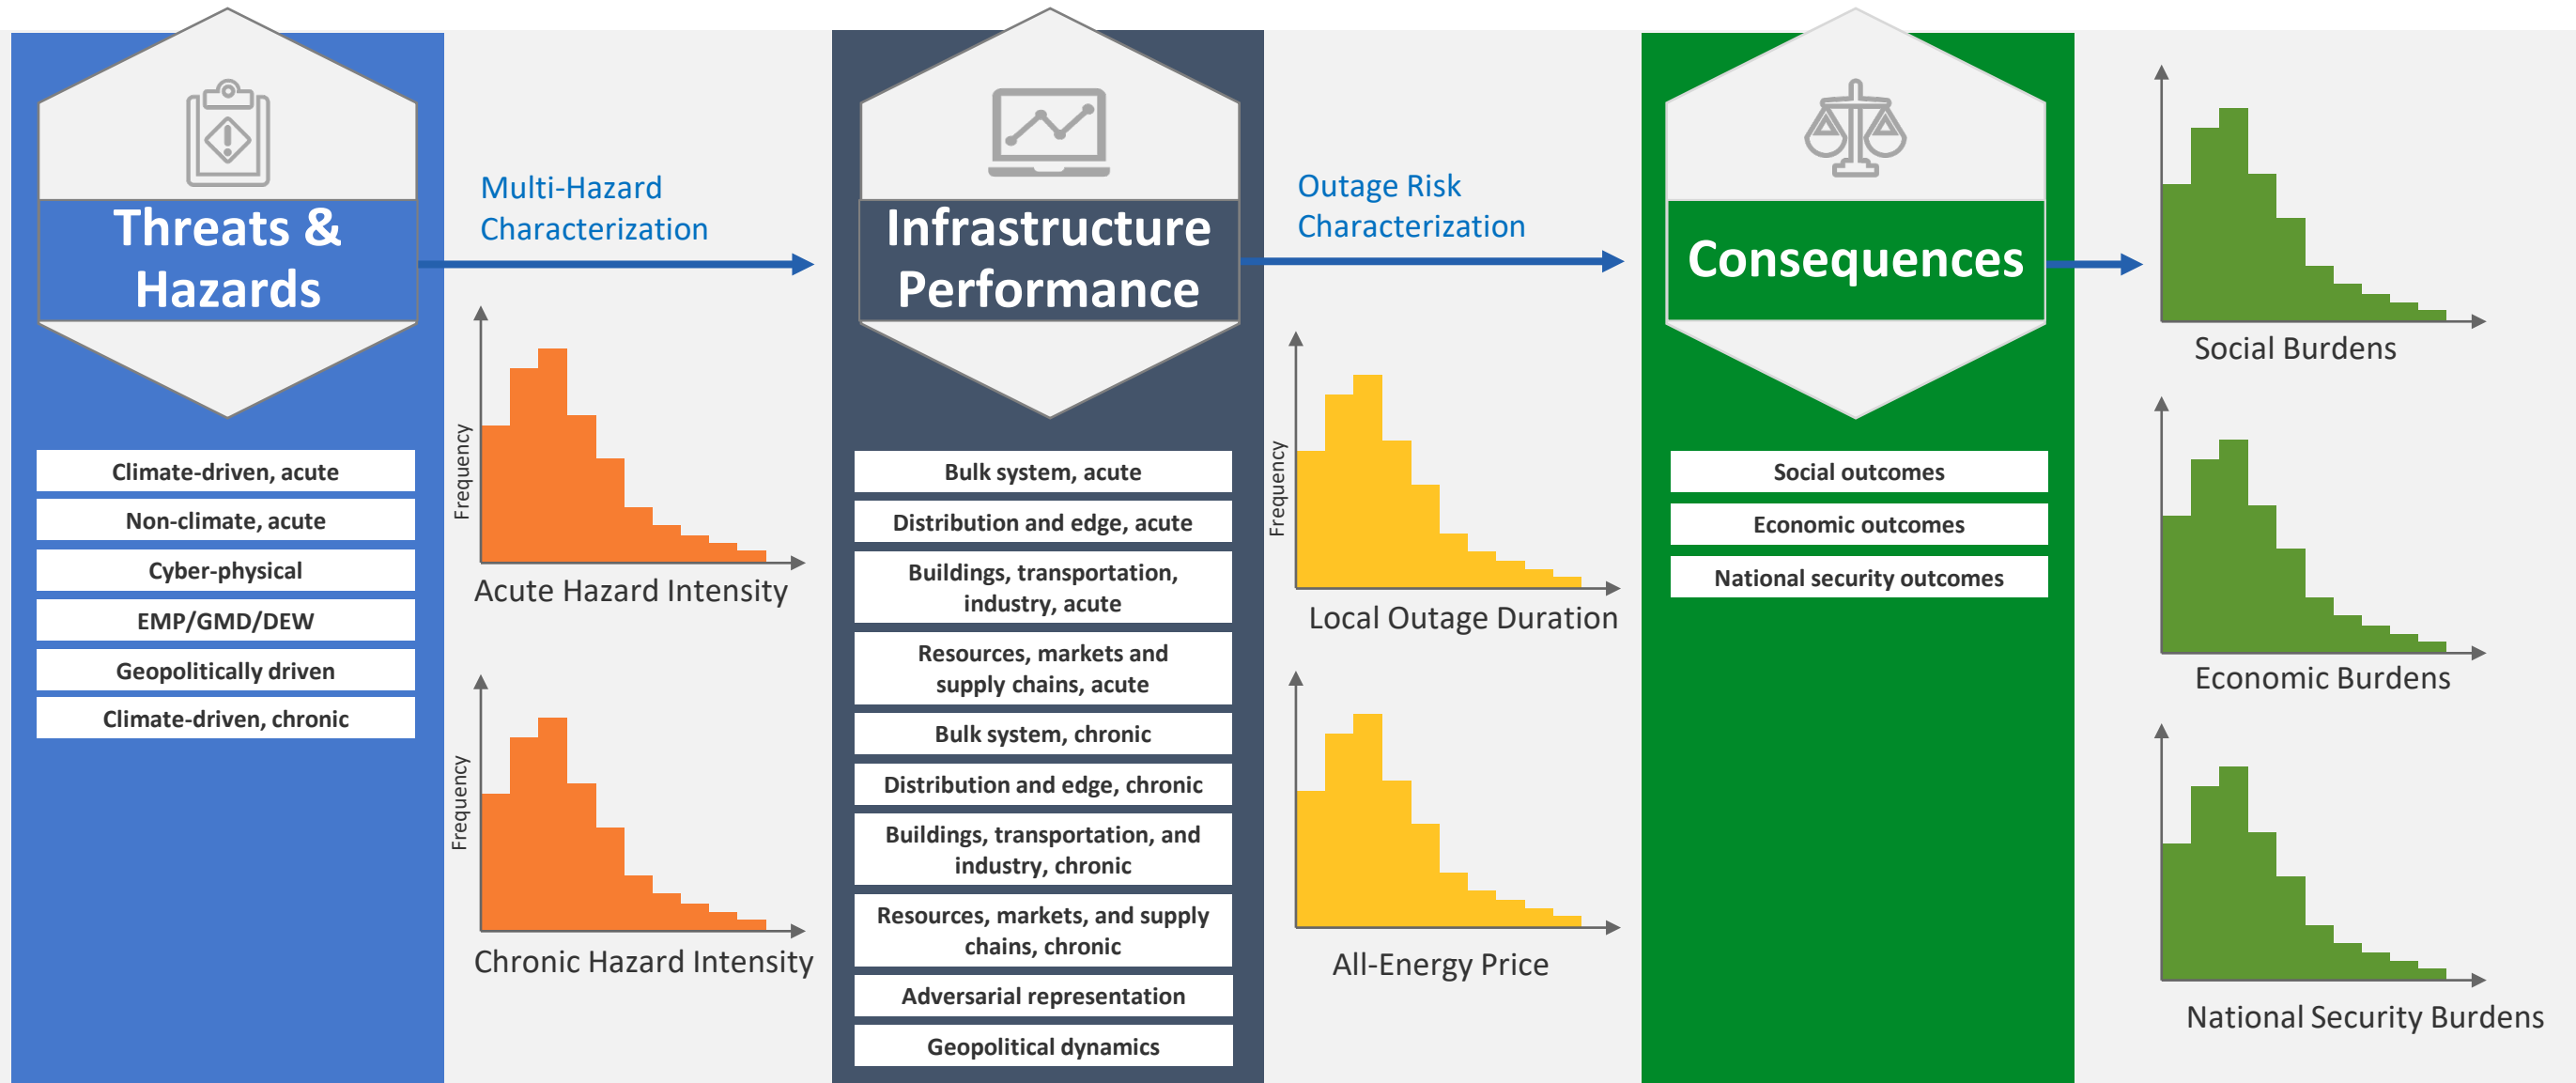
Threats & Hazards

Climate-driven, acute

Non-climate, acute

Cyber-physical

EMP/GMD/DEW

Geopolitically driven

Climate-driven, chronic

Multi-Hazard Characterization

Frequency

Acute Hazard Intensity

Frequency

Chronic Hazard Intensity

Infrastructure Performance

Bulk system, acute

Distribution and edge, acute

Buildings, transportation, industry, acute

Resources, markets and supply chains, acute

Bulk system, chronic

Distribution and edge, chronic

Buildings, transportation, and industry, chronic

Resources, markets, and supply chains, chronic

Adversarial representation

Geopolitical dynamics

Outage Risk Characterization

Frequency

Local Outage Duration

All-Energy Price

Consequences

Social outcomes

Economic outcomes

National security outcomes

Social Burdens

Economic Burdens

National Security Burdens